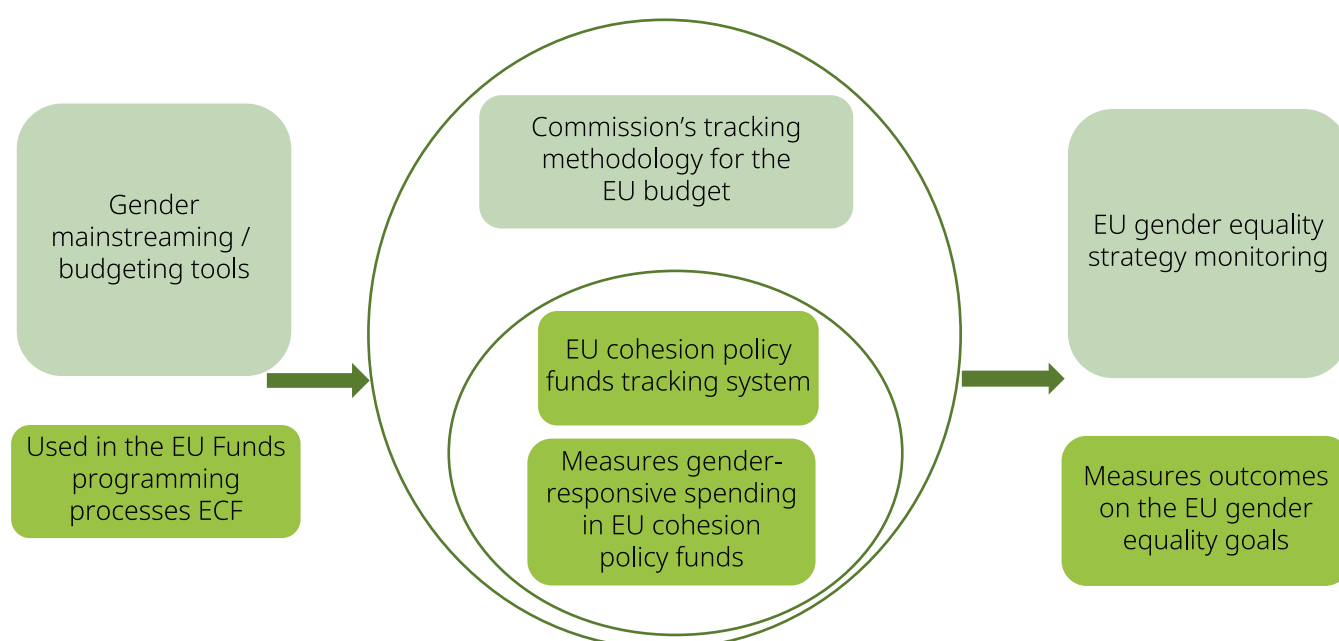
Gender mainstreaming / budgeting tools

Used in the EU Funds programming processes ECF

Commission's tracking methodology for the EU budget

EU cohesion policy funds tracking system

Measures gender-responsive spending in EU cohesion policy funds

EU gender equality strategy monitoring

Measures outcomes on the EU gender equality goals